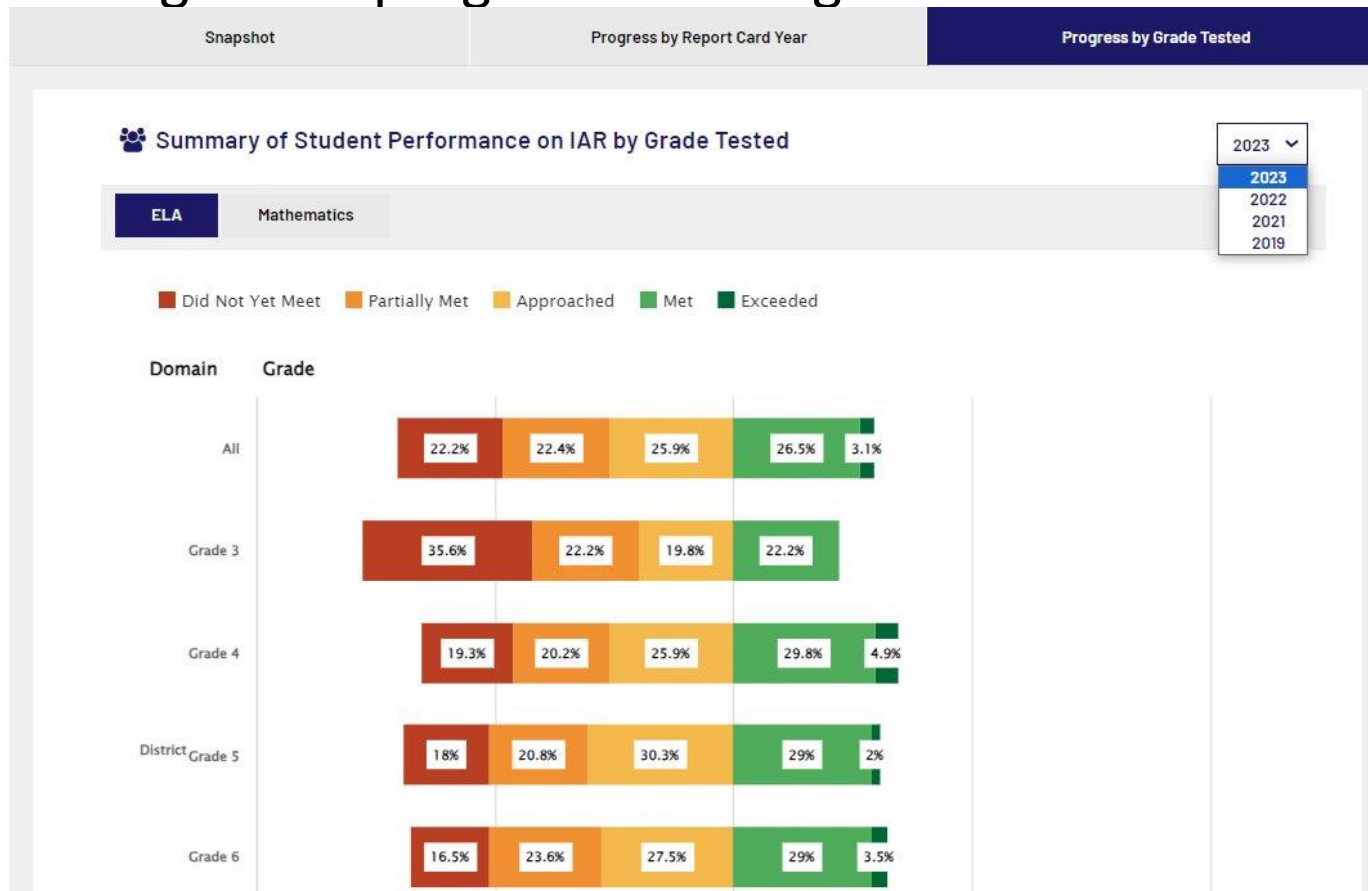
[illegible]

Snapshot | Progress by Report Card Year | Progress by Grade Tested

Summary of Student Performance on IAR by Grade Tested

2023

2023
2022
2021
2019

ELA | Mathematics

Did Not Yet Meet | Partially Met | Approached | Met | Exceeded

Domain | Grade

| Domain | Grade | Did Not Yet Meet | Partially Met | Approached | Met | Exceeded |
|---|---|---|---|---|---|---|
| | All | 22.2% | 22.4% | 25.9% | 26.5% | 3.1% |
| | Grade 3 | 35.6% | 22.2% | 19.8% | 22.2% | |
| | Grade 4 | 19.3% | 20.2% | 25.9% | 29.8% | 4.9% |
| District | Grade 5 | 18% | 20.8% | 30.3% | 29% | 2% |
| | Grade 6 | 16.5% | 23.6% | 27.5% | 29% | 3.5% |